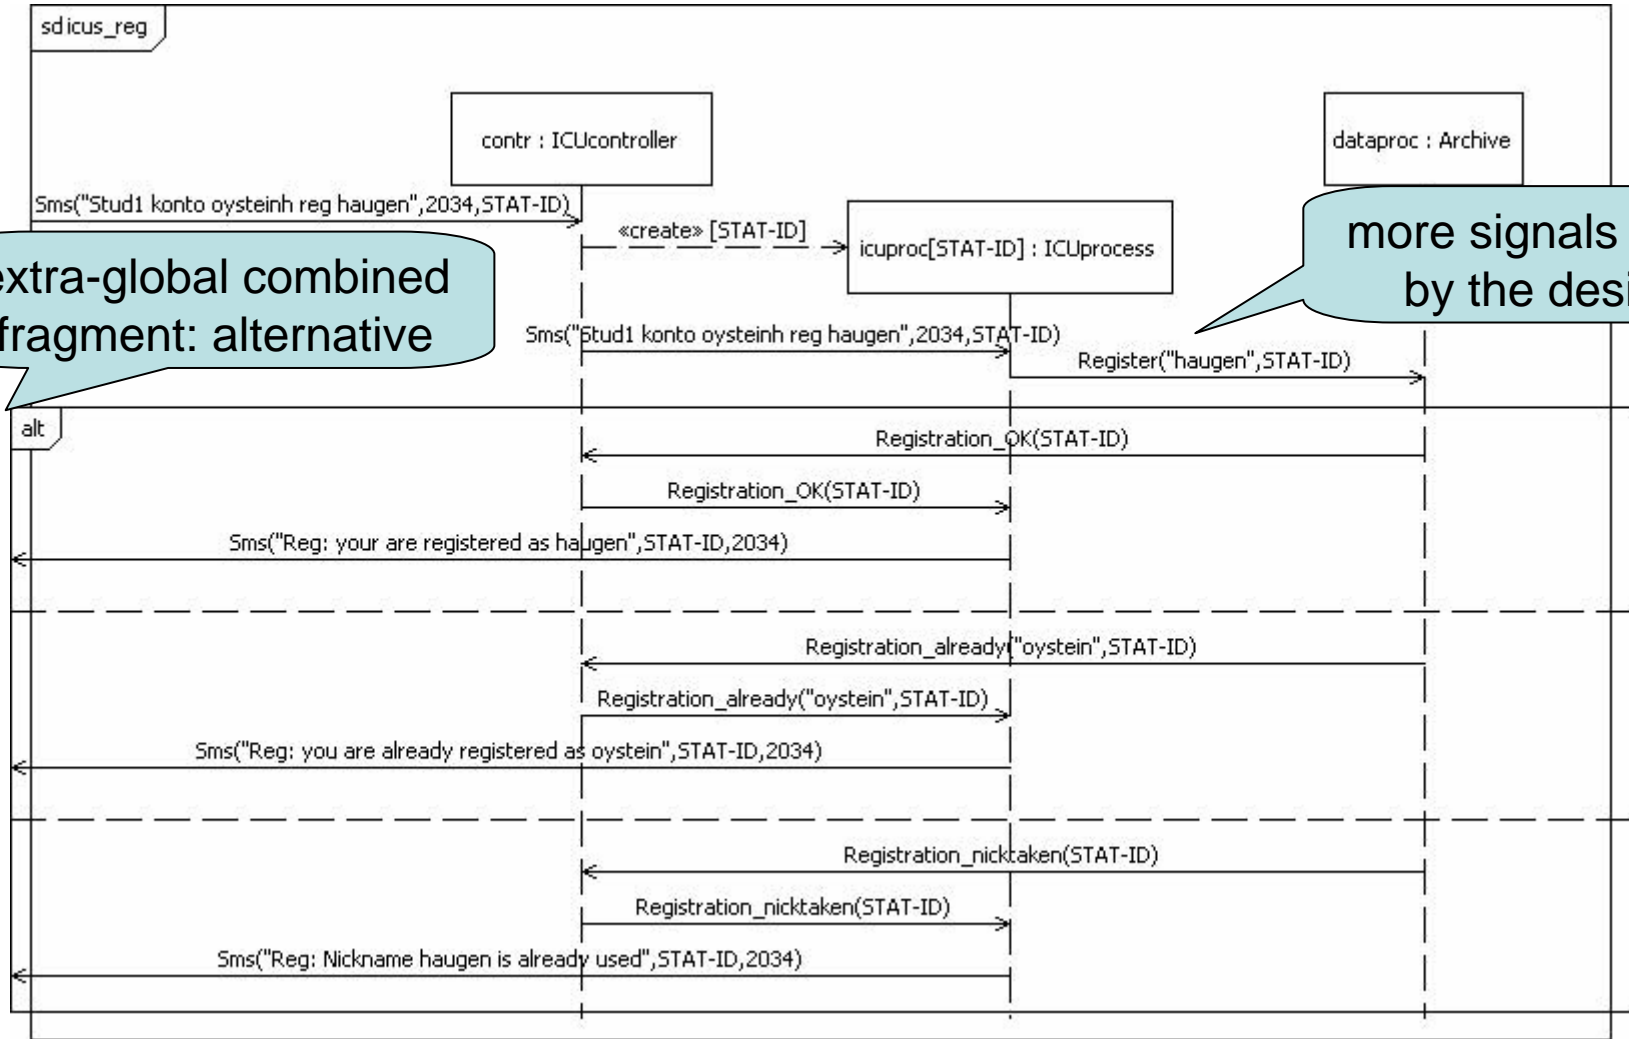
sd icus_reg

contr : ICUcontroller

dataproc : Archive

Sms("Stud1 konto oysteinh reg haugen",2034,STAT-ID)

«create» [STAT-ID]

icuproc[STAT-ID] : ICUprocess

xtra-global combined fragment: alternative

more signals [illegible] by the desi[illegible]

Sms("Stud1 konto oysteinh reg haugen",2034,STAT-ID)

Register("haugen",STAT-ID)

alt

Registration_OK(STAT-ID)

Registration_OK(STAT-ID)

Sms("Reg: your are registered as haugen",STAT-ID,2034)

Registration_already("oystein",STAT-ID)

Registration_already("oystein",STAT-ID)

Sms("Reg: you are already registered as oystein",STAT-ID,2034)

Registration_nicktaken(STAT-ID)

Registration_nicktaken(STAT-ID)

Sms("Reg: Nickname haugen is already used",STAT-ID,2034)